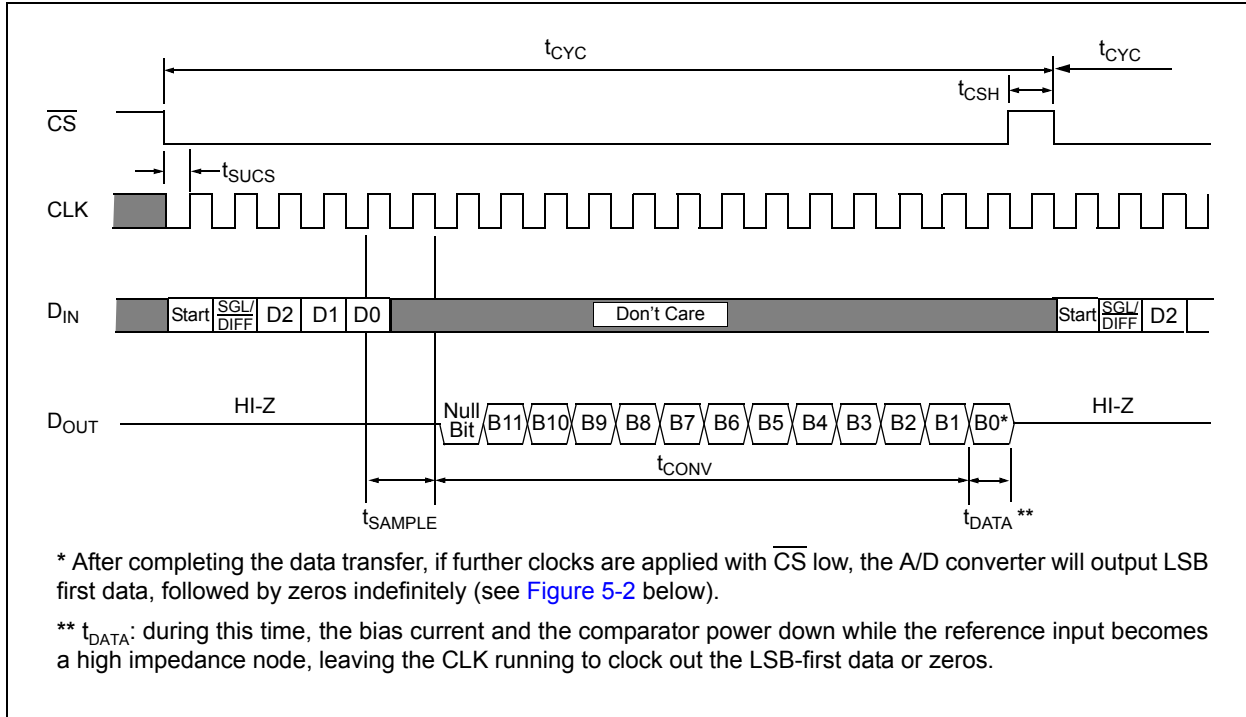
$t_{CYC}$

$t_{CYC}$

$t_{CSH}$

$\overline{CS}$

$t_{SUCS}$

CLK

$D_{IN}$

Start $\frac{SGL}{DIFF}$ D2 D1 D0

Don't Care

Start $\frac{SGL}{DIFF}$ D2

$D_{OUT}$

HI-Z

Null Bit B11 B10 B9 B8 B7 B6 B5 B4 B3 B2 B1 B0*

HI-Z

$t_{CONV}$

$t_{SAMPLE}$

$t_{DATA}$ **

* After completing the data transfer, if further clocks are applied with $\overline{CS}$ low, the A/D converter will output LSB first data, followed by zeros indefinitely (see Figure 5-2 below).

** $t_{DATA}$: during this time, the bias current and the comparator power down while the reference input becomes a high impedance node, leaving the CLK running to clock out the LSB-first data or zeros.